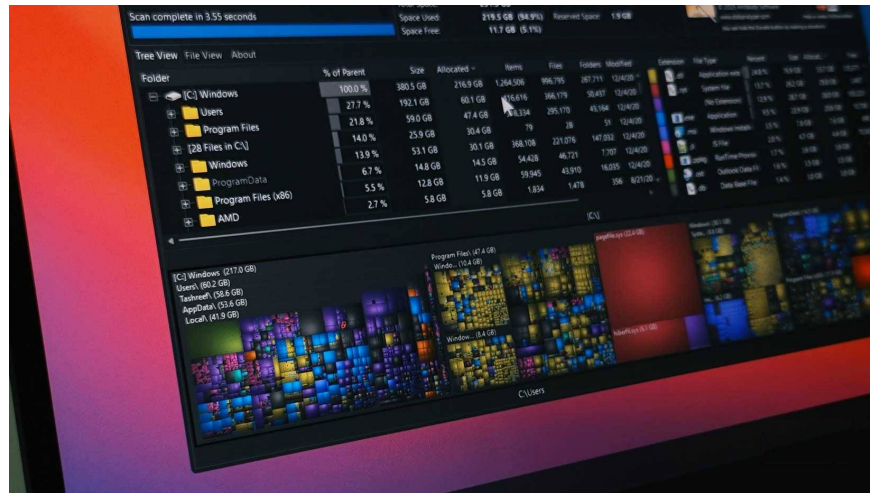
Scan complete in 3.55 seconds

Space Used: 219.5 GB (94.9%) Reserved Space: 1.9 GB
Space Free: 11.7 GB (5.1%)

Tree View File View About

| Folder | % of Parent | Size | Allocated | Items | Files | Folders | Modified |
|---|---|---|---|---|---|---|---|
| [C:] Windows | 100.0 % | 380.5 GB | 216.9 GB | 1,264,506 | 996,795 | 267,711 | 12/4/20 |
| Users | 27.7 % | 192.1 GB | 60.1 GB | 416,616 | 366,179 | 50,437 | 12/4/20 |
| Program Files | 21.8 % | 59.0 GB | 47.4 GB | 340,334 | 295,170 | 45,164 | 12/4/20 |
| [28 Files in C:\] | 14.0 % | 25.9 GB | 30.4 GB | 79 | 28 | 51 | 12/4/20 |
| Windows | 13.9 % | 53.1 GB | 30.1 GB | 368,108 | 221,076 | 147,032 | 12/4/20 |
| ProgramData | 6.7 % | 14.8 GB | 14.5 GB | 54,428 | 46,721 | 7,707 | 12/4/20 |
| Program Files (x86) | 5.5 % | 12.8 GB | 11.9 GB | 59,945 | 43,910 | 16,035 | 12/4/20 |
| AMD | 2.7 % | 5.8 GB | 5.8 GB | 1,834 | 1,478 | 356 | 8/21/20 |

Extension File Type
Application exte
System file
(No Extension)
Application
Windows Installe
IS File
RunTime Process
Outlook Data Fi
Data Base File

C:\

[C:] Windows (217.0 GB)
Users\ (60.2 GB)
Tashreef\ (58.6 GB)
AppData\ (53.6 GB)
Local\ (41.9 GB)

Program Files (47.4 GB)
Windo... (10.4 GB)
Window... (8.4 GB)
pagefile.sys (22.4 GB)
hiberfil.sys (6.7 GB)
Windows (30.1 GB)
ProgramData (14.5 GB)

C:\Users